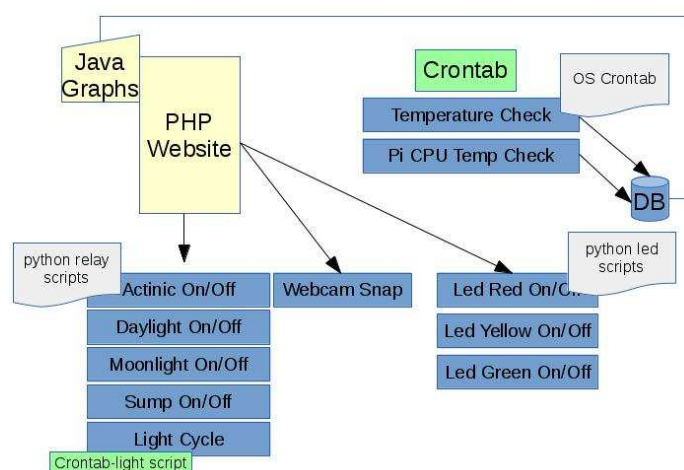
Java Graphs

PHP Website

Crontab

OS Crontab

Temperature Check

Pi CPU Temp Check

DB

python relay scripts

Actinic On/Off

Daylight On/Off

Moonlight On/Off

Sump On/Off

Light Cycle

Crontab-light script

Webcam Snap

python led scripts

Led Red On/Off

Led Yellow On/Off

Led Green On/Off